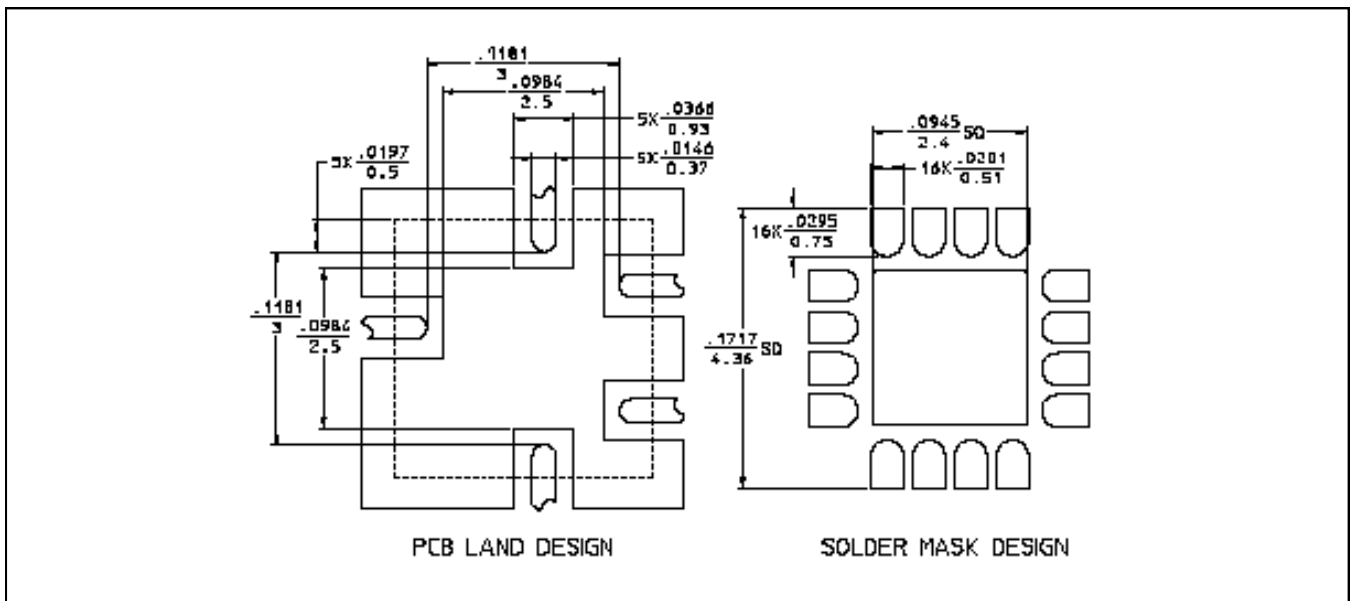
$\frac{.1181}{3}$

$\frac{.0984}{2.5}$

5X $\frac{.0366}{0.93}$

5X $\frac{.0146}{0.37}$

5X $\frac{.0197}{0.5}$

$\frac{.1181}{3}$

$\frac{.0984}{2.5}$

$\frac{.0945}{2.4}$ SQ

16X $\frac{.0201}{0.51}$

16X $\frac{.0295}{0.75}$

$\frac{.1717}{4.36}$ SQ

PCB LAND DESIGN

SOLDER MASK DESIGN